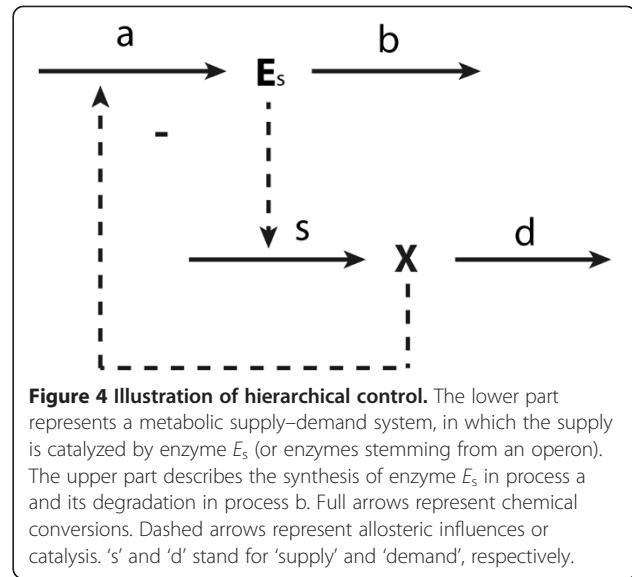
a

$\mathbf{E}_s$

b

-

s

X

d

**Figure 4 Illustration of hierarchical control.** The lower part represents a metabolic supply–demand system, in which the supply is catalyzed by enzyme $E_s$ (or enzymes stemming from an operon). The upper part describes the synthesis of enzyme $E_s$ in process a and its degradation in process b. Full arrows represent chemical conversions. Dashed arrows represent allosteric influences or catalysis. 's' and 'd' stand for 'supply' and 'demand', respectively.